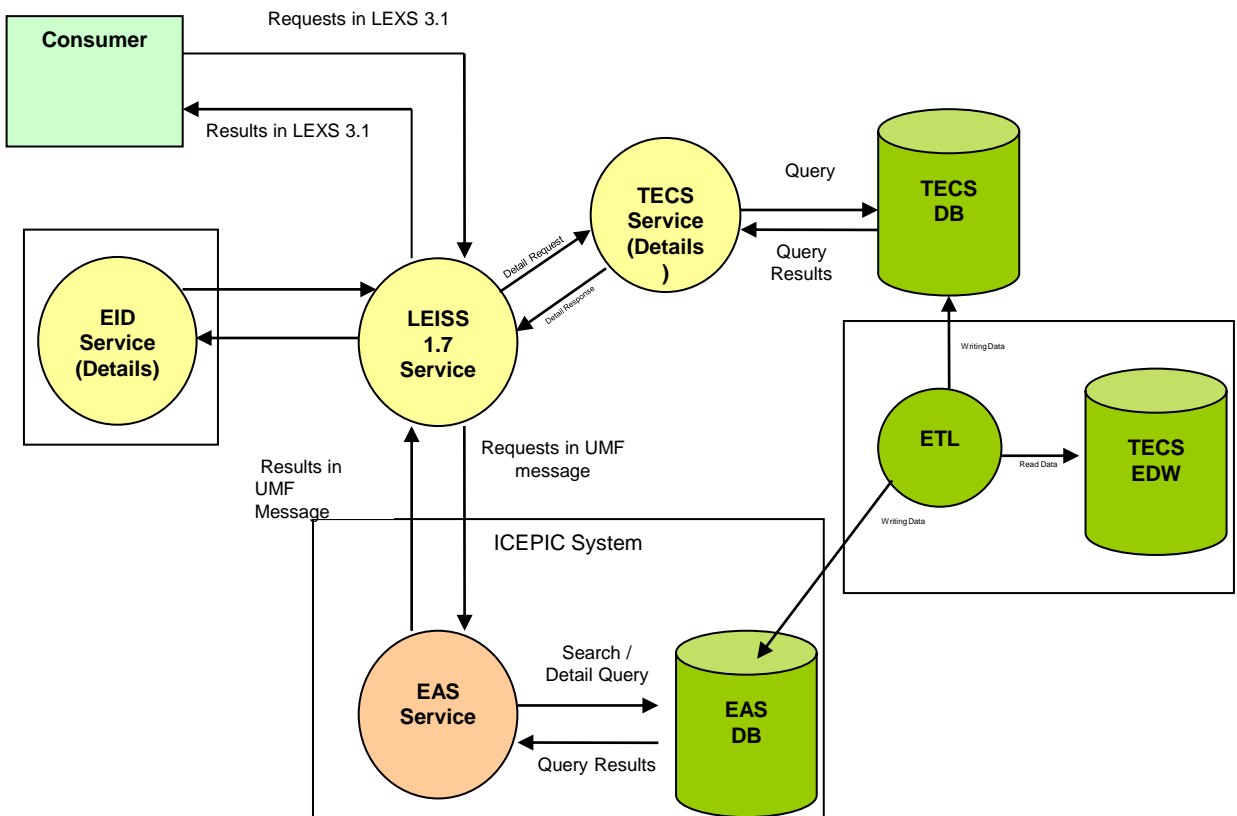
Consumer

Requests in LEXS 3.1

Results in LEXS 3.1

TECS Service (Details )

Query

TECS DB

Query Results

Detail Request

Detail Response

EID Service (Details)

LEISS 1.7 Service

Writing Data

ETL

Read Data

TECS EDW

Requests in UMF message

Results in UMF Message

Writing Data

ICEPIC System

EAS Service

Search / Detail Query

EAS DB

Query Results